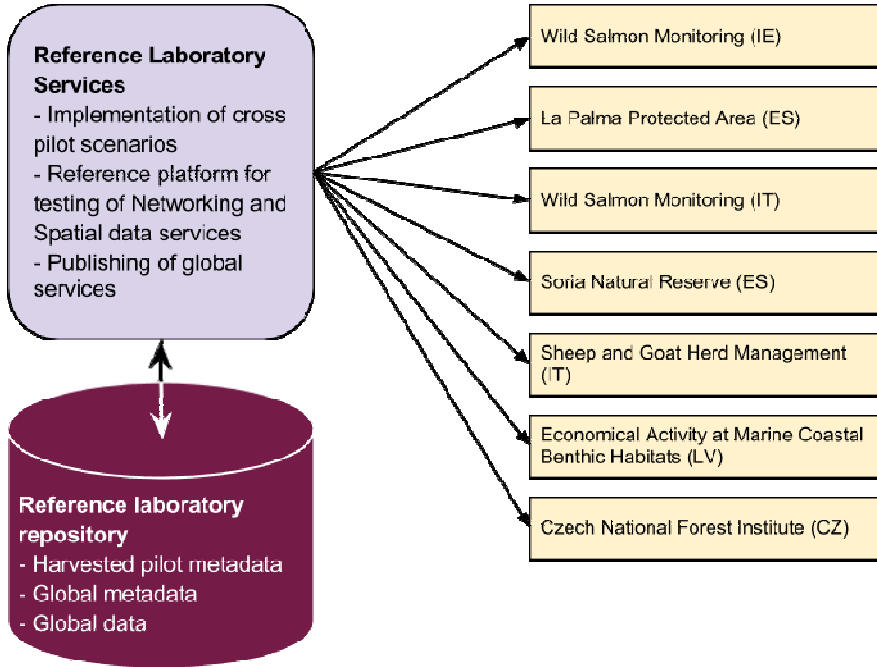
Reference Laboratory Services
- Implementation of cross pilot scenarios
- Reference platform for testing of Networking and Spatial data services
- Publishing of global services

Reference laboratory repository
- Harvested pilot metadata
- Global metadata
- Global data

Wild Salmon Monitoring (IE)

La Palma Protected Area (ES)

Wild Salmon Monitoring (IT)

Soria Natural Reserve (ES)

Sheep and Goat Herd Management (IT)

Economical Activity at Marine Coastal Benthic Habitats (LV)

Czech National Forest Institute (CZ)